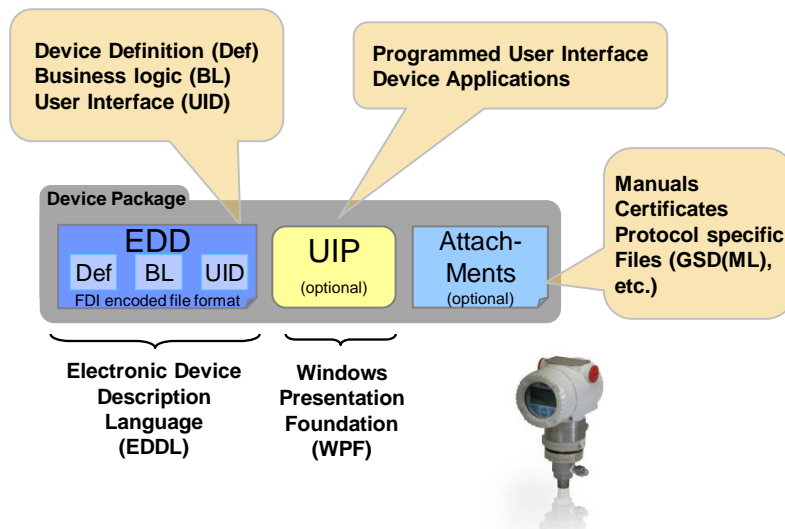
Device Definition (Def)
Business logic (BL)
User Interface (UID)

Programmed User Interface
Device Applications

Manuals
Certificates
Protocol specific
Files (GSD(ML), etc.)

Device Package

EDD
Def
BL
UID
FDI encoded file format

UIP
(optional)

Attach-
Ments
(optional)

Electronic Device Description Language (EDDL)

Windows Presentation Foundation (WPF)